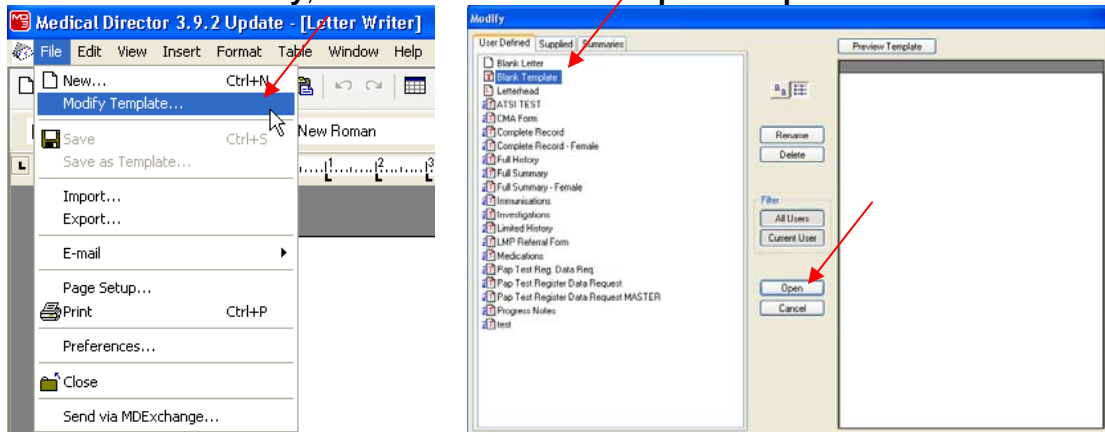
Medical Director 3.9.2 Update - [Letter Writer]

File Edit View Insert Format Table Window Help

New... Ctrl+N
Modify Template...
Save Ctrl+S
Save as Template...
Import...
Export...
E-mail
Page Setup...
Print Ctrl+P
Preferences...
Close
Send via MDExchange...

New Roman

Modify

User Defined | Supplied | Summaries

Blank Letter
Blank Template
Letterhead
ATSI TEST
CMA Form
Complete Record
Complete Record - Female
Full History
Full Summary
Full Summary - Female
Immunisations
Investigations
Limited History
LMP Referral Form
Medications
Pap Test Reg. Data Req
Pap Test Register Data Request
Pap Test Register Data Request MASTER
Progress Notes
test

Preview Template

Rename
Delete

Filter
All Users
Current User

Open
Cancel